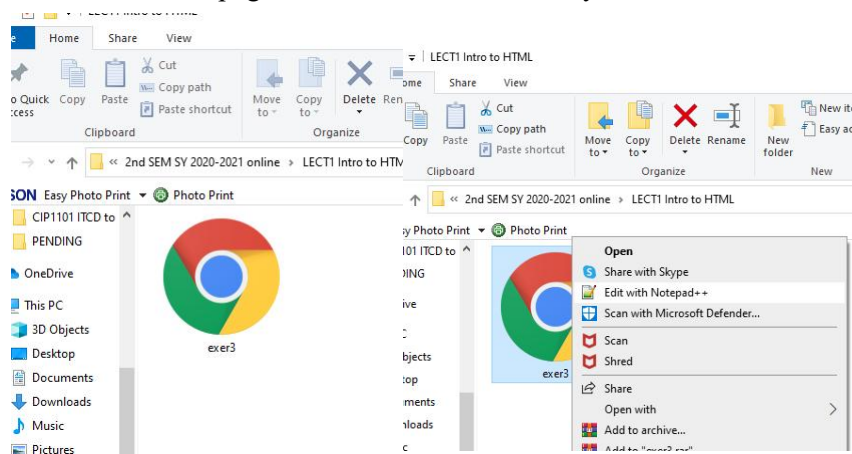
LECT1 Intro to HTML
e Home Share View
o Quick ccess Copy Paste Cut Copy path Paste shortcut
Clipboard
Move to Copy to Delete Ren
Organize
2nd SEM SY 2020-2021 online > LECT1 Intro to HTM
SON Easy Photo Print Photo Print
CIP1101 ITCD to
PENDING
OneDrive
This PC
3D Objects
Desktop
Documents
Downloads
Music
Pictures
exer3

LECT1 Intro to HTML
ome Share View
Copy Paste Cut Copy path Paste shortcut
Clipboard
Move to Copy to Delete Rename
Organize
New folder
New ite
Easy ac
New
2nd SEM SY 2020-2021 online > LECT1 Intro to HTML
y Photo Print Photo Print
101 ITCD to
DING
ive
bjects
top
ments
nloads
exer3
Open
Share with Skype
Edit with Notepad++
Scan with Microsoft Defender...
Scan
Shred
Share
Open with
Add to archive...
Add to "exer3.rar"